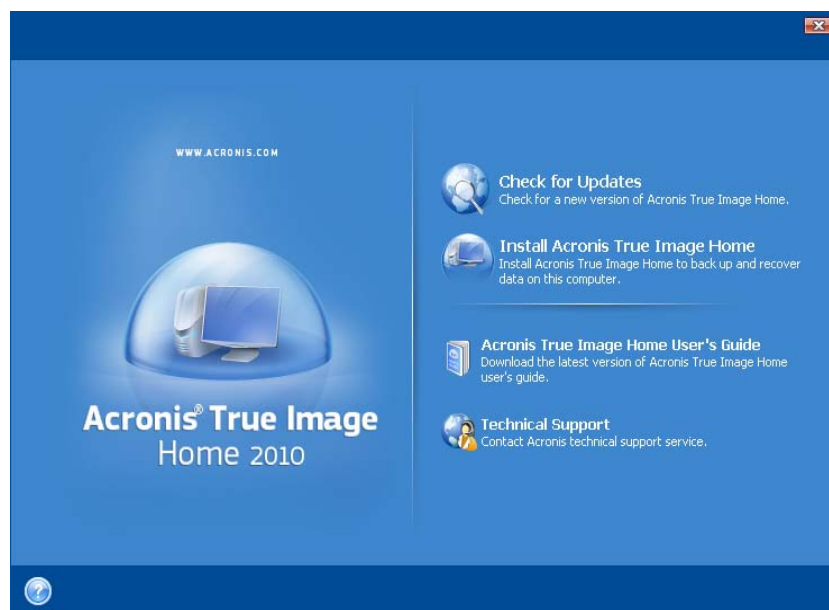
WWW.ACRONIS.COM

Acronis® True Image Home 2010

Check for Updates
Check for a new version of Acronis True Image Home.

Install Acronis True Image Home
Install Acronis True Image Home to back up and recover data on this computer.

Acronis True Image Home User's Guide
Download the latest version of Acronis True Image Home user's guide.

Technical Support
Contact Acronis technical support service.